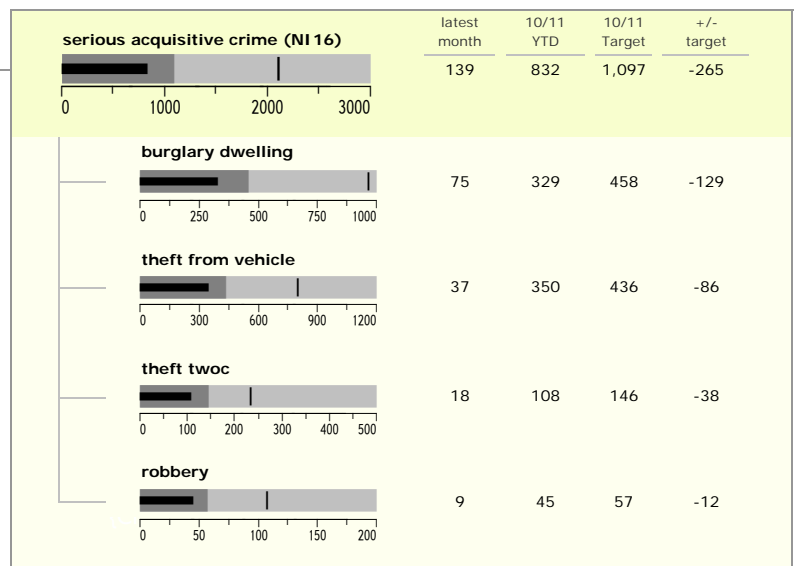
serious acquisitive crime (NI16)

0 1000 2000 3000

| | latest month | 10/11 YTD | 10/11 Target | +/- target |
|---|---|---|---|---|
| serious acquisitive crime (NI16) | 139 | 832 | 1,097 | -265 |
| burglary dwelling | 75 | 329 | 458 | -129 |
| theft from vehicle | 37 | 350 | 436 | -86 |
| theft twoc | 18 | 108 | 146 | -38 |
| robbery | 9 | 45 | 57 | -12 |

burglary dwelling

0 250 500 750 1000

theft from vehicle

0 300 600 900 1200

theft twoc

0 100 200 300 400 500

robbery

0 50 100 150 200